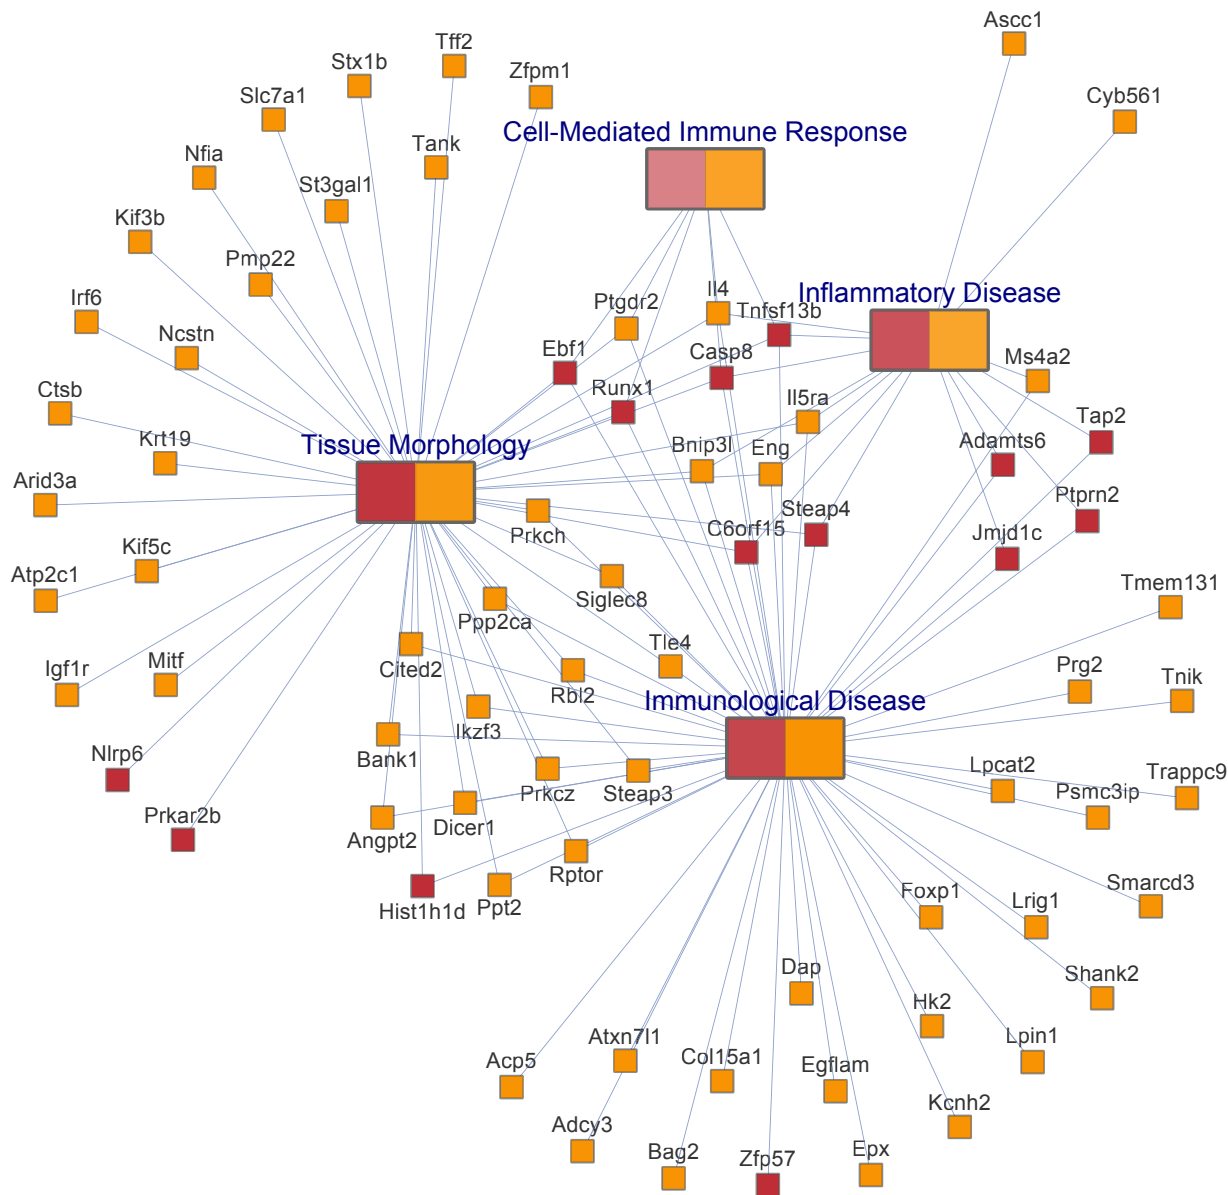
Ascc1
Cyb561
Tff2
Stx1b
Zfpm1
Slc7a1
Cell-Mediated Immune Response
Tank
Nfia
St3gal1
Kif3b
Pmp22
Irf6
Il4
Ptgdr2
Tnfsf13b
Inflammatory Disease
Ncstn
Ebf1
Casp8
Ms4a2
Ctsb
Runx1
Il5ra
Tap2
Krt19
Tissue Morphology
Adamts6
Bnip3l
Eng
Arid3a
Ptprn2
Steap4
C6orf15
Prkch
Jmjd1c
Kif5c
Atp2c1
Siglec8
Tmem131
Ppp2ca
Tle4
Igf1r
Mitf
Cited2
Prg2
Tnik
Rbl2
Immunological Disease
Ikzf3
Nlrp6
Bank1
Lpcat2
Trappc9
Psmc3ip
Prkcz
Steap3
Prkar2b
Angpt2
Dicer1
Rptor
Smarcd3
Foxp1
Lrig1
Hist1h1d
Ppt2
Dap
Shank2
Hk2
Lpin1
Acp5
Atxn7l1
Col15a1
Egflam
Kcnh2
Adcy3
Bag2
Zfp57
Epx